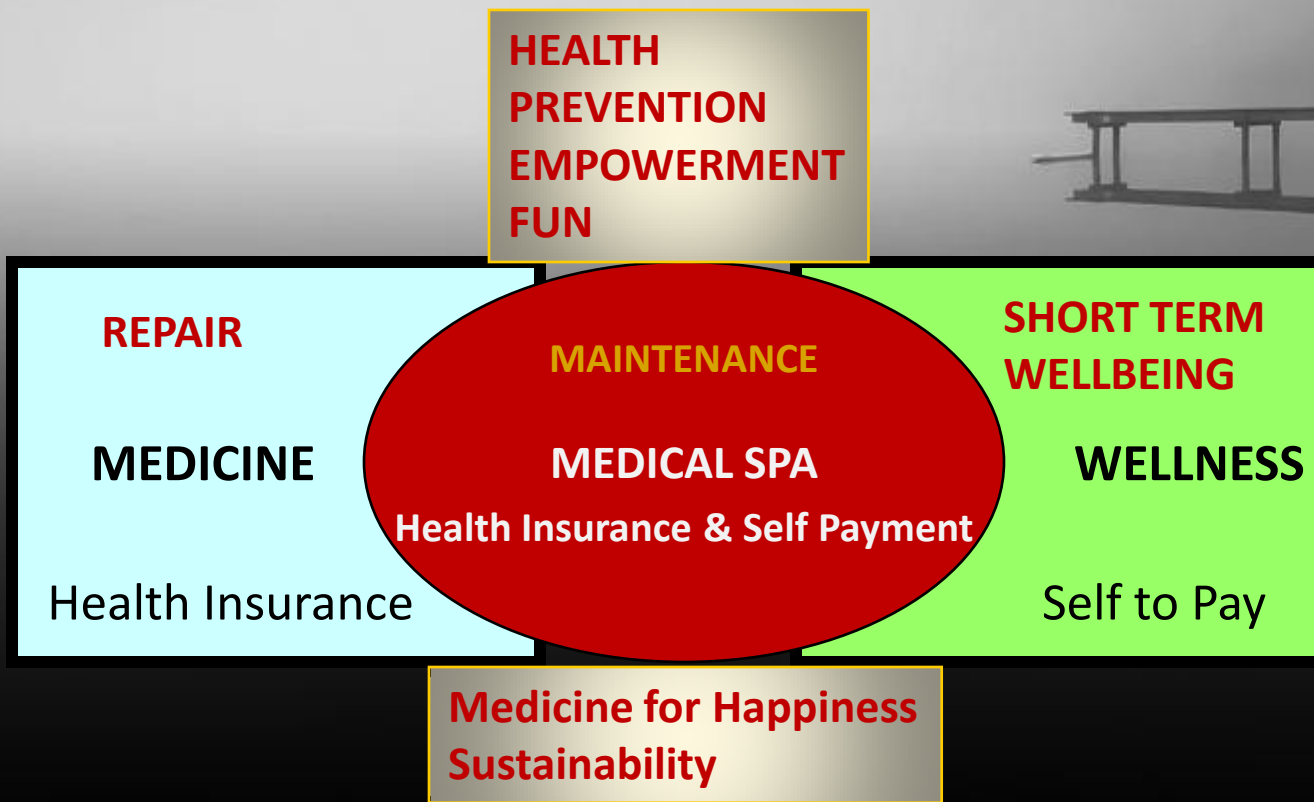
HEALTH
PREVENTION
EMPOWERMENT
FUN

REPAIR

MEDICINE

Health Insurance

MAINTENANCE

MEDICAL SPA
Health Insurance & Self Payment

SHORT TERM
WELLBEING

WELLNESS

Self to Pay

Medicine for Happiness
Sustainability